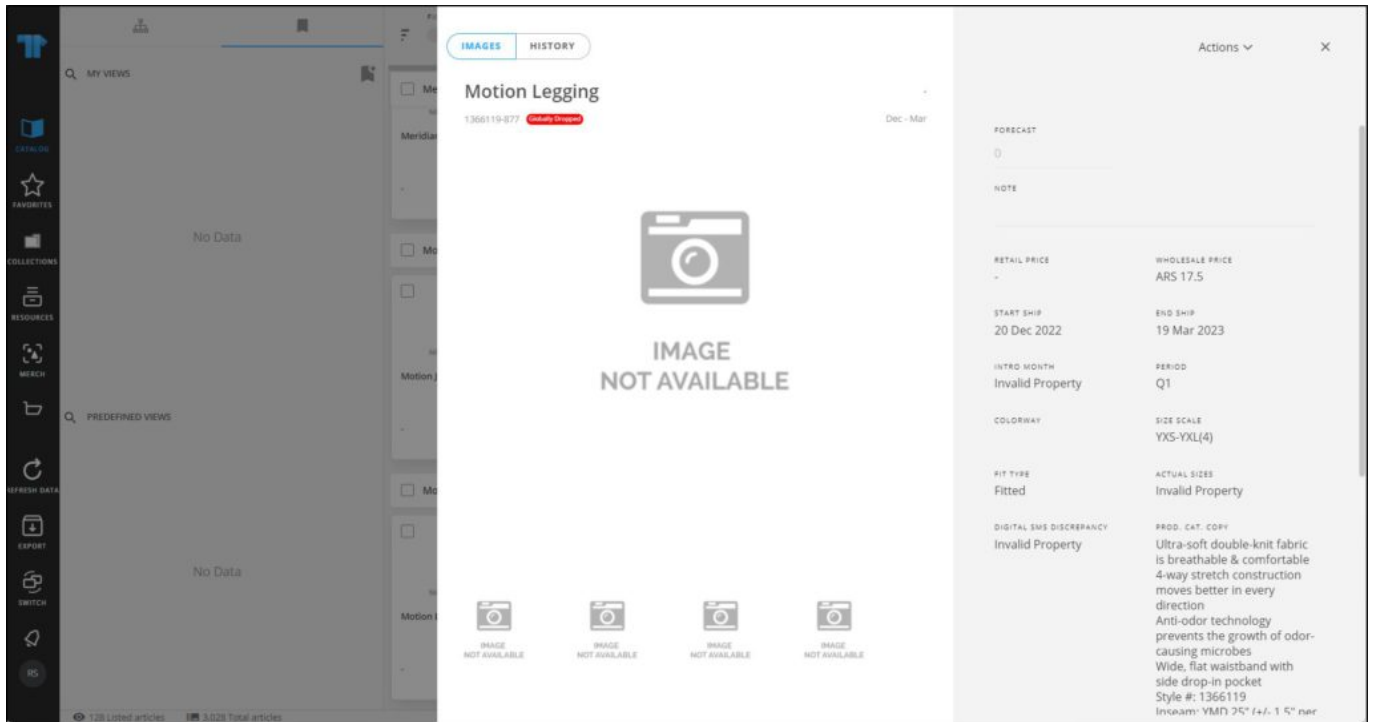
CATALOG
FAVORITES
COLLECTIONS
RESOURCES
MERCH
REFRESH DATA
EXPORT
SWITCH
RS

MY VIEWS
No Data
PREDEFINED VIEWS
No Data

128 Listed articles 3,028 Total articles

Me
Meridia
Mo
Motion
Mo
Motion

IMAGES HISTORY

Motion Legging
1366119-877 Globally Dropped
Dec - Mar

IMAGE NOT AVAILABLE

IMAGE NOT AVAILABLE
IMAGE NOT AVAILABLE
IMAGE NOT AVAILABLE
IMAGE NOT AVAILABLE

Actions ×

FORECAST
0
NOTE

RETAIL PRICE
-
WHOLESALE PRICE
ARS 17.5
START SHIP
20 Dec 2022
END SHIP
19 Mar 2023
INTRO MONTH
Invalid Property
PERIOD
Q1
COLORWAY
SIZE SCALE
YXS-YXL(4)
FIT TYPE
Fitted
ACTUAL SIZES
Invalid Property
DIGITAL SMS DISCREPANCY
Invalid Property
PROD. CAT. COPY
Ultra-soft double-knit fabric is breathable & comfortable
4-way stretch construction moves better in every direction
Anti-odor technology prevents the growth of odor-causing microbes
Wide, flat waistband with side drop-in pocket
Style #: 1366119
Inseam: YMD 25" (+/- 1.5" per